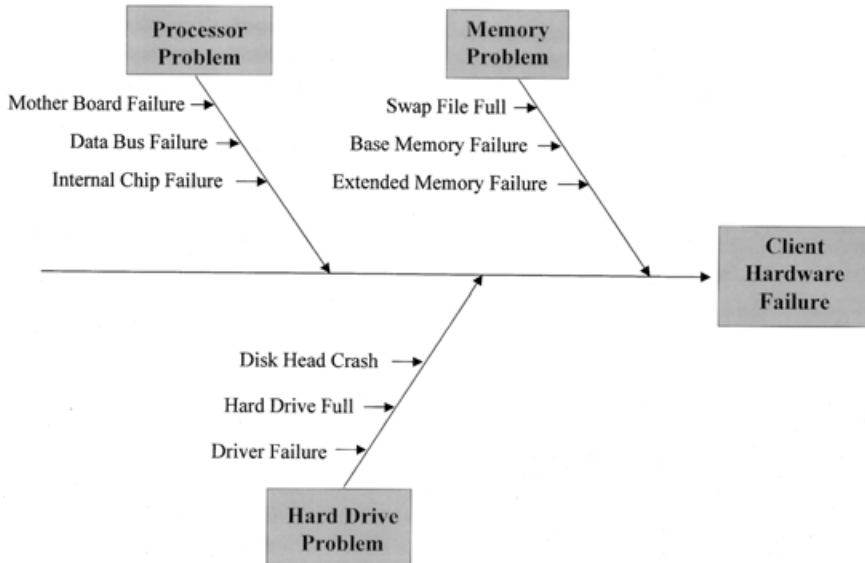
Processor Problem

Mother Board Failure

Data Bus Failure

Internal Chip Failure

Memory Problem

Swap File Full

Base Memory Failure

Extended Memory Failure

Client Hardware Failure

Disk Head Crash

Hard Drive Full

Driver Failure

Hard Drive Problem